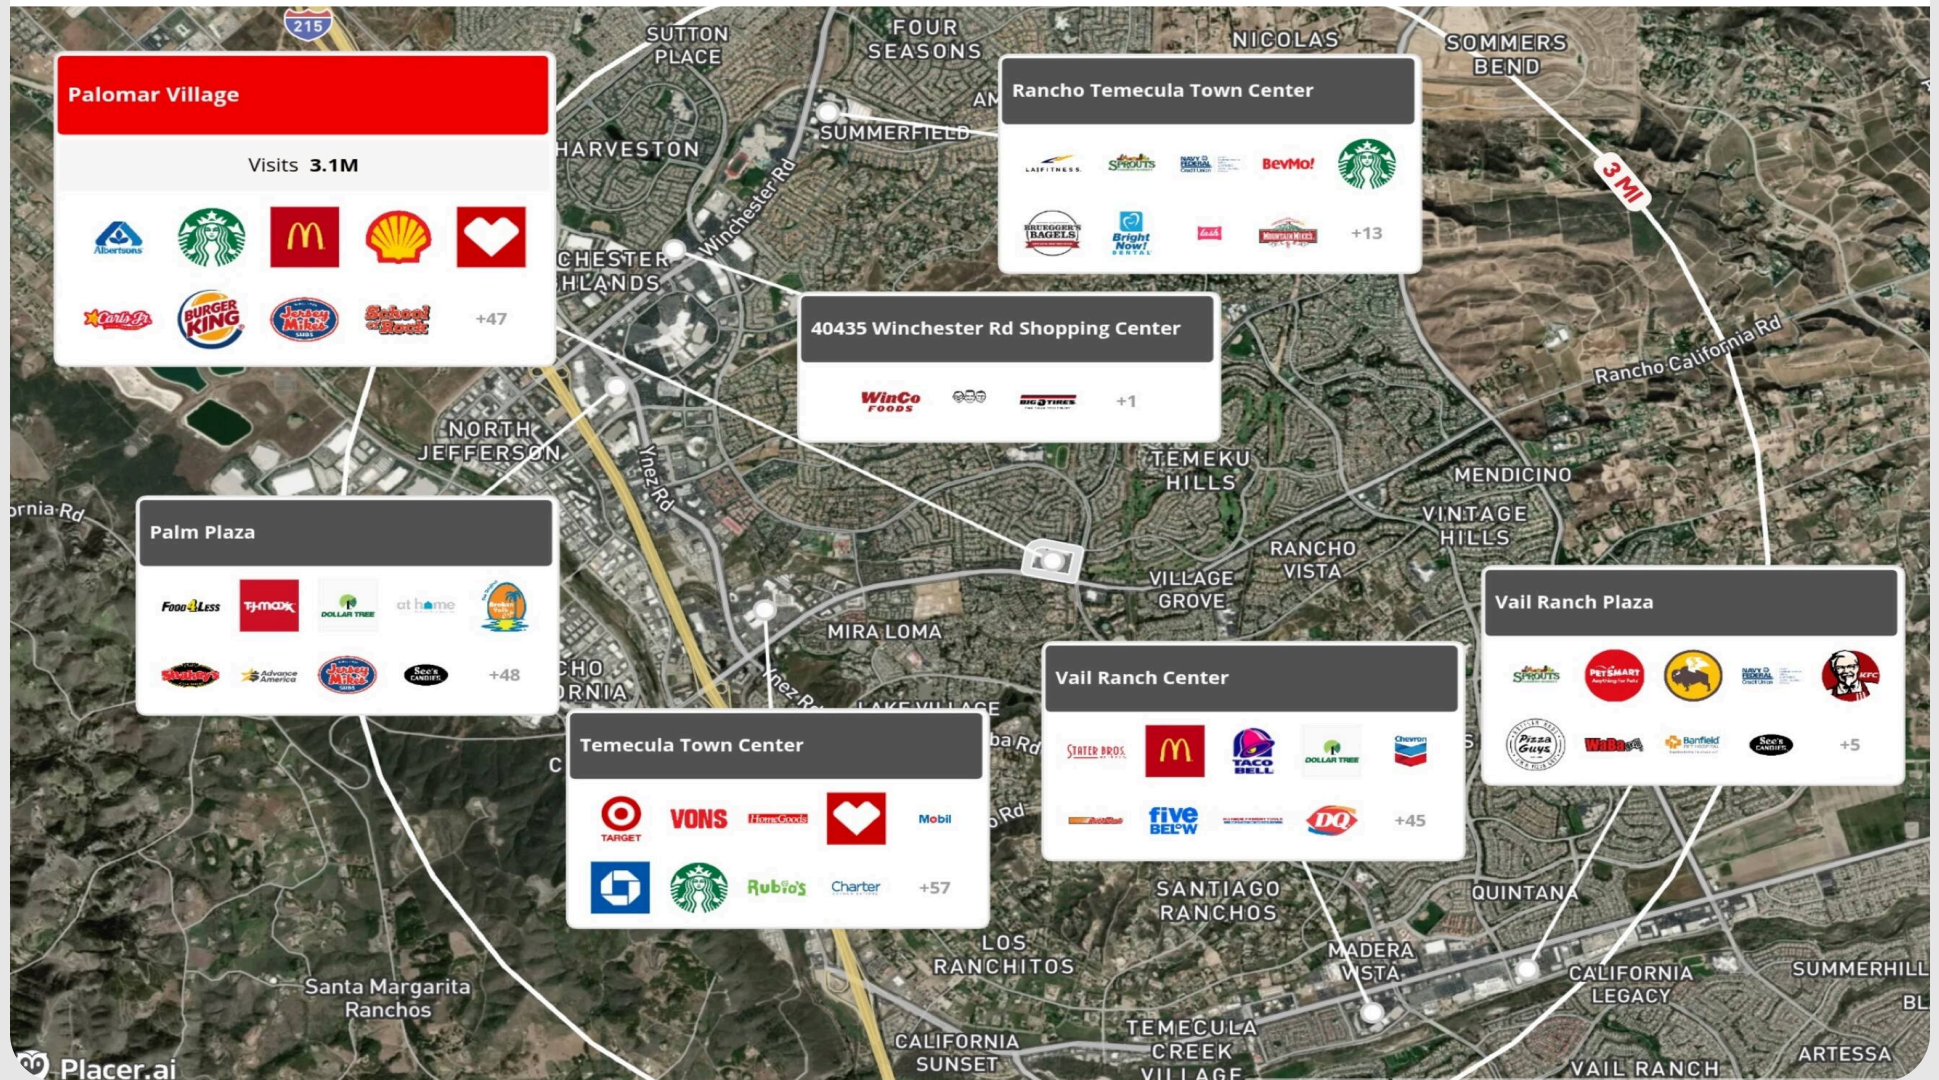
215

SUTTON PLACE

FOUR SEASONS

NICOLAS

SOMMERS BEND

Palomar Village

Visits 3.1M

Albertsons

Carl's Jr.

BURGER KING

Jersey Mike's SUBS

School of Rock

+47

HARVESTON

SUMMERFIELD

Winchester Rd

Rancho Temecula Town Center

LA FITNESS

SPROUTS

NAVY FEDERAL Credit Union

BevMo!

BRUEGGER'S BAGELS

Bright Now! DENTAL

MOUNTAIN MIKE'S

+13

3 MI

CHESTER HLANDS

40435 Winchester Rd Shopping Center

WinCo FOODS

BIG O TIRES

+1

Rancho California Rd

NORTH JEFFERSON

Ynez Rd

TEMEKU HILLS

MENDICINO

VINTAGE HILLS

RANCHO VISTA

VILLAGE GROVE

rnia Rd

Palm Plaza

FOOD 4 LESS

T.J.maxx

DOLLAR TREE

at home

+48

Advance Auto Parts

Jersey Mike's SUBS

See's CANDIES

MIRA LOMA

Vail Ranch Plaza

SPROUTS

PETSMART

NAVY FEDERAL Credit Union

KFC

Pizza Guys

Banfield PET HOSPITAL

See's CANDIES

+5

Vail Ranch Center

STATER BROS.

TACO BELL

DOLLAR TREE

Chevron

five BELOW

DQ

+45

CHO RNIA

LAKE VILLAGE

Temecula Town Center

TARGET

VONS

HomeGoods

Mobil

Rubio's

Charter

+57

SANTIAGO RANCHOS

QUINTANA

MADERA VISTA

LOS RANCHITOS

CALIFORNIA LEGACY

SUMMERHILL

BL

Santa Margarita Ranchos

TEMECULA CREEK VILLAGE

CALIFORNIA SUNSET

ARTESSA

VAIL RANCH

Placer.ai